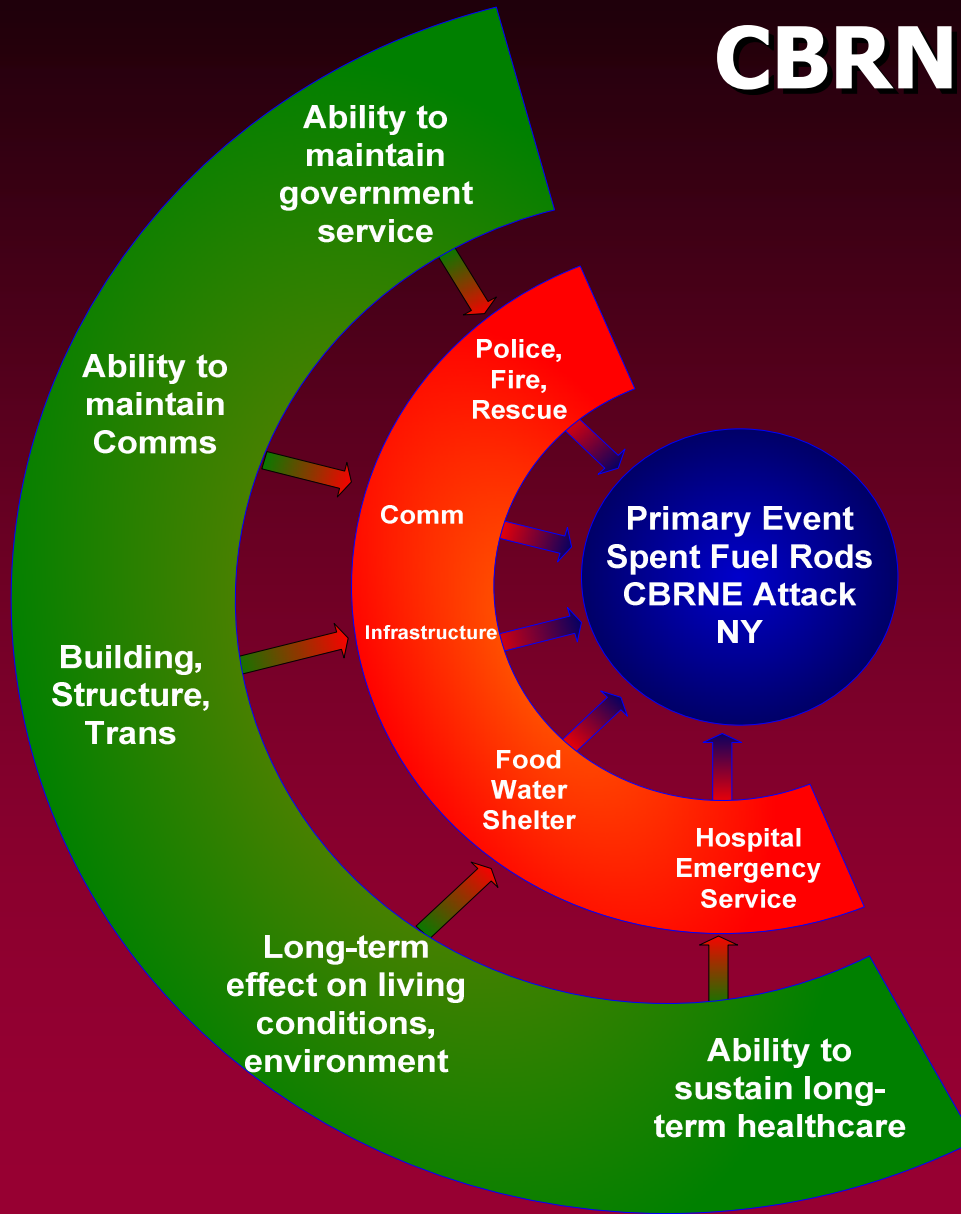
CBRN

Ability to maintain government service

Ability to maintain Comms

Building, Structure, Trans

Long-term effect on living conditions, environment

Ability to sustain long-term healthcare

Police, Fire, Rescue

Comm

Infrastructure

Food Water Shelter

Hospital Emergency Service

Primary Event Spent Fuel Rods CBRNE Attack NY